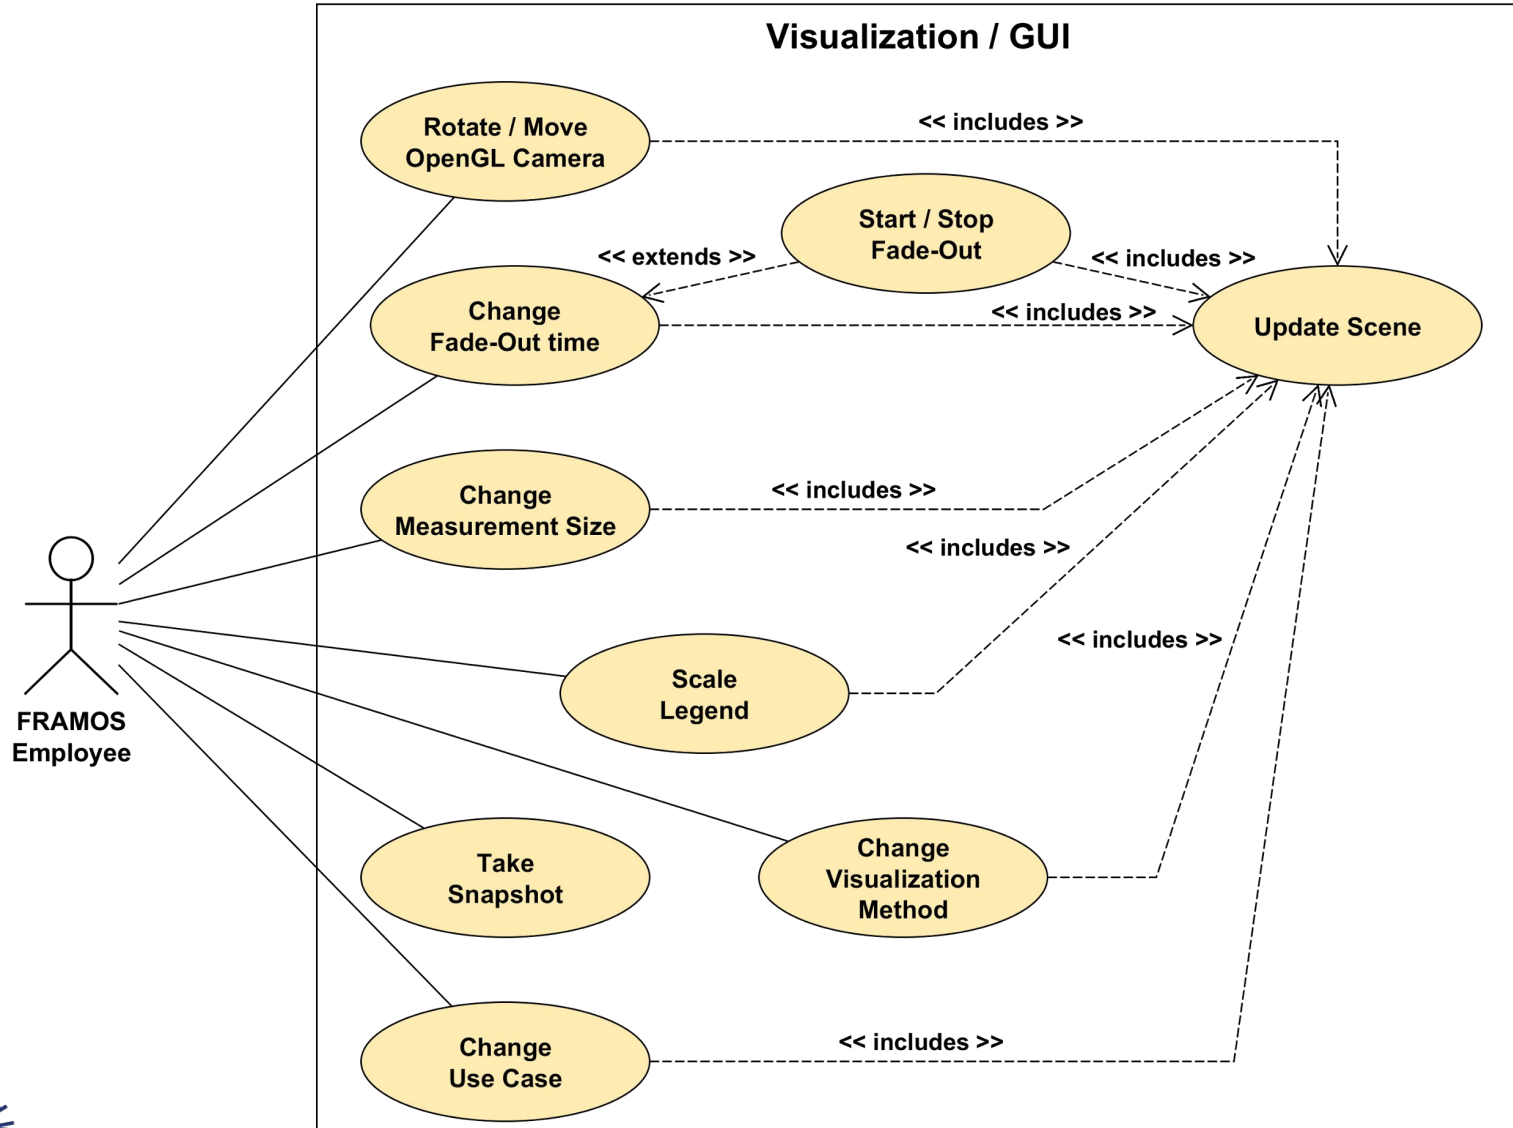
Visualization / GUI

Rotate / Move OpenGL Camera

<< includes >>

Start / Stop Fade-Out

<< extends >>

<< includes >>

Change Fade-Out time

<< includes >>

Update Scene

Change Measurement Size

<< includes >>

<< includes >>

Scale Legend

<< includes >>

FRAMOS Employee

Take Snapshot

Change Visualization Method

Change Use Case

<< includes >>